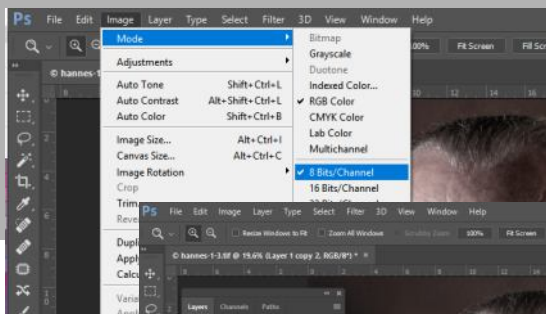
Ps File Edit Image Layer Type Select Filter 3D View Window Help

Mode
Adjustments
Auto Tone Shift+Ctrl+L
Auto Contrast Alt+Shift+Ctrl+L
Auto Color Shift+Ctrl+B
Image Size... Alt+Ctrl+I
Canvas Size... Alt+Ctrl+C
Image Rotation
Crop
Trim
Reve
Dupl
Appl
Calcu
Varia

Bitmap
Grayscale
Duotone
Indexed Color...
✓ RGB Color
CMYK Color
Lab Color
Multichannel
✓ 8 Bits/Channel
16 Bits/Channel

100% Fit Screen Fill Sc

© hannes-1

Ps File Edit Image Layer Type Select Filter 3D View Window Help
Resize Windows to Fit Zoom All Windows Scrubby Zoom 100% Fit Screen
© hannes-1-3.tif @ 19.6% (Layer 1 copy 2, RGB/8*) * ×
Layers Channels Paths